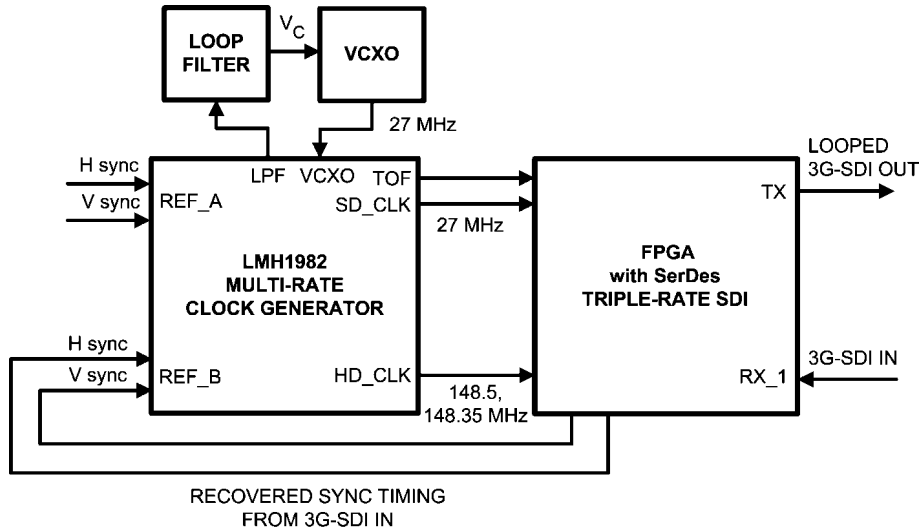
LOOP FILTER

$V_C$

VCXO

27 MHz

H sync

V sync

REF_A

LPF

VCXO

TOF

SD_CLK

27 MHz

LOOPED 3G-SDI OUT

TX

LMH1982 MULTI-RATE CLOCK GENERATOR

FPGA with SerDes TRIPLE-RATE SDI

H sync

V sync

REF_B

HD_CLK

148.5, 148.35 MHz

3G-SDI IN

RX_1

RECOVERED SYNC TIMING FROM 3G-SDI IN